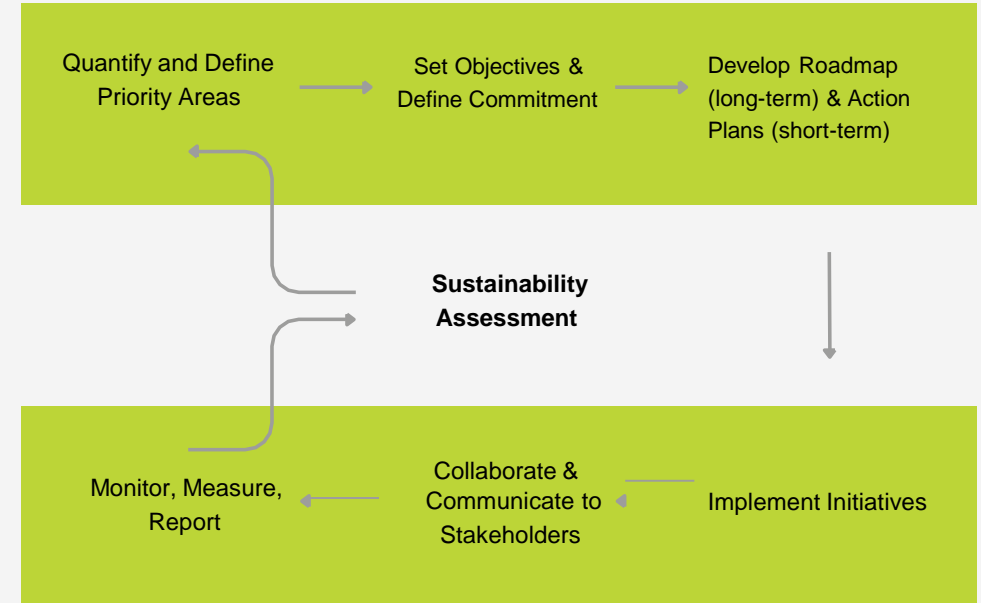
Quantify and Define Priority Areas

Set Objectives & Define Commitment

Develop Roadmap (long-term) & Action Plans (short-term)

Sustainability Assessment

Implement Initiatives

Collaborate & Communicate to Stakeholders

Monitor, Measure, Report